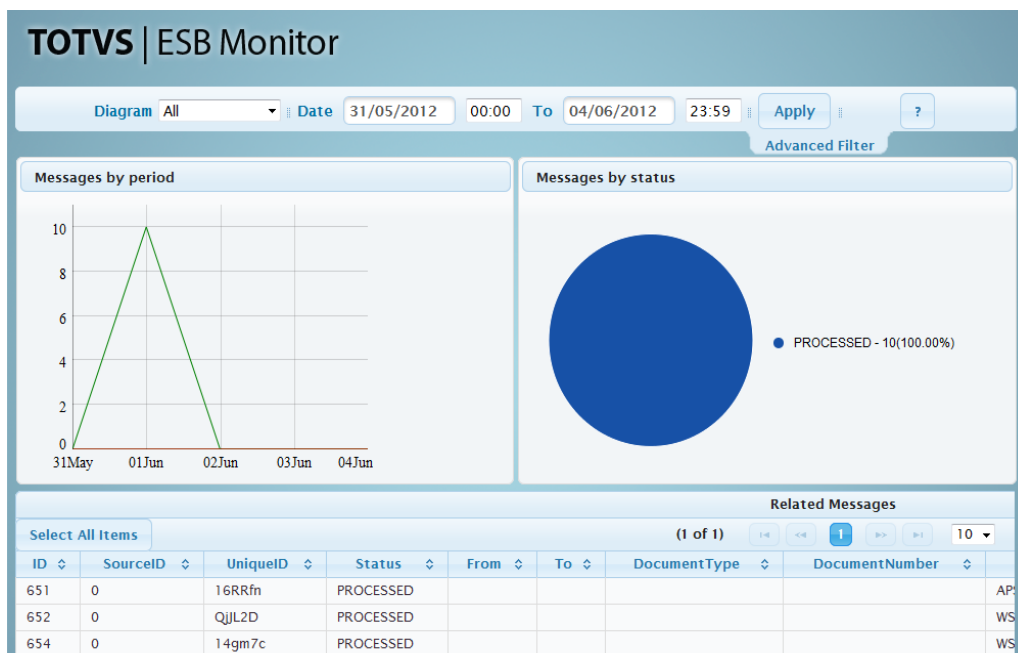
TOTVS | ESB Monitor

Diagram All Date 31/05/2012 00:00 To 04/06/2012 23:59 Apply ?

Advanced Filter

Messages by period

10
8
6
4
2
0
31May 01Jun 02Jun 03Jun 04Jun

Messages by status

PROCESSED - 10(100.00%)

Related Messages

Select All Items

(1 of 1) 1 10

| ID | SourceID | UniqueID | Status | From | To | DocumentType | DocumentNumber | |
|---|---|---|---|---|---|---|---|---|
| 651 | 0 | 16RRfn | PROCESSED | | | | | AP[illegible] |
| 652 | 0 | QjJL2D | PROCESSED | | | | | WS |
| 654 | 0 | 14gm7c | PROCESSED | | | | | WS |